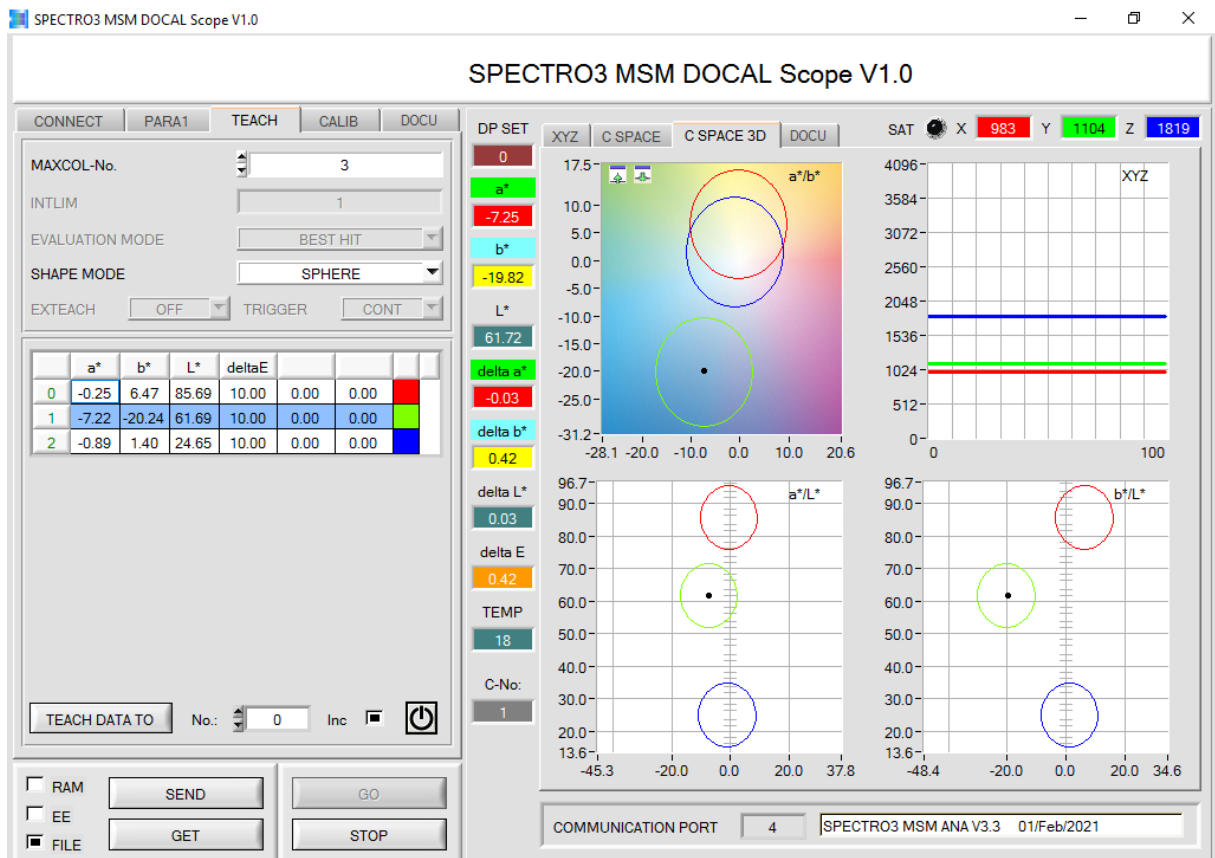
SPECTRO3 MSM DOCAL Scope V1.0

SPECTRO3 MSM DOCAL Scope V1.0

CONNECT PARA1 TEACH CALIB DOCU

MAXCOL-No. 3

INTLIM 1

EVALUATION MODE BEST HIT

SHAPE MODE SPHERE

EXTEACH OFF TRIGGER CONT

| | a* | b* | L* | deltaE | | | |
|---|---|---|---|---|---|---|---|
| 0 | -0.25 | 6.47 | 85.69 | 10.00 | 0.00 | 0.00 | |
| 1 | -7.22 | -20.24 | 61.69 | 10.00 | 0.00 | 0.00 | |
| 2 | -0.89 | 1.40 | 24.65 | 10.00 | 0.00 | 0.00 | |

TEACH DATA TO No.: 0 Inc

RAM SEND GO
EE
FILE GET STOP

DP SET 0
a* -7.25
b* -19.82
L* 61.72
delta a* -0.03
delta b* 0.42
delta L* 0.03
delta E 0.42
TEMP 18
C-No: 1

XYZ C SPACE C SPACE 3D DOCU

SAT X 983 Y 1104 Z 1819

a*/b*
17.5 10.0 5.0 0.0 -5.0 -10.0 -15.0 -20.0 -25.0 -31.2
-28.1 -20.0 -10.0 0.0 10.0 20.6

XYZ
4096 3584 3072 2560 2048 1536 1024 512 0
0 100

a*/L*
96.7 90.0 80.0 70.0 60.0 50.0 40.0 30.0 20.0 13.6
-45.3 -20.0 0.0 20.0 37.8

b*/L*
96.7 90.0 80.0 70.0 60.0 50.0 40.0 30.0 20.0 13.6
-48.4 -20.0 0.0 20.0 34.6

COMMUNICATION PORT 4 SPECTRO3 MSM ANA V3.3 01/Feb/2021